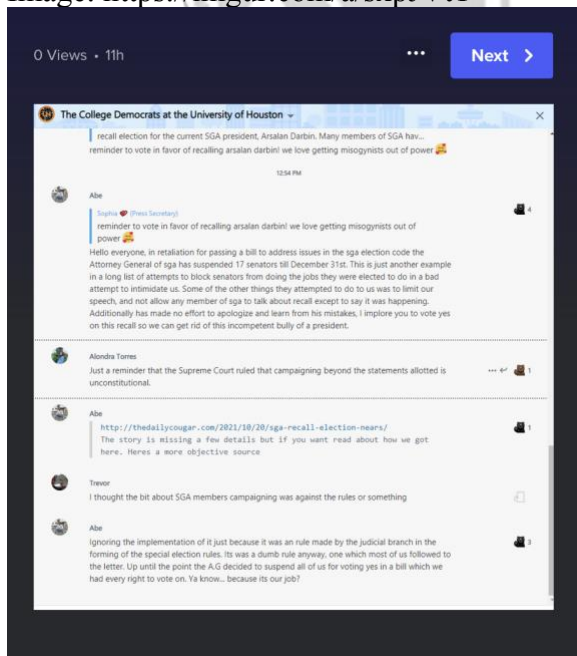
Image: https://imgur.com/a/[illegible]

0 Views • 11h

Next >

The College Democrats at the University of Houston

recall election for the current SGA president, Arsalan Darbin. Many members of SGA hav...
reminder to vote in favor of recalling arsalan darbin! we love getting misogynists out of power

12:54 PM

Abe

Sophia (Press Secretary)
reminder to vote in favor of recalling arsalan darbin! we love getting misogynists out of power

4

Hello everyone, in retaliation for passing a bill to address issues in the sga election code the Attorney General of sga has suspended 17 senators till December 31st. This is just another example in a long list of attempts to block senators from doing the jobs they were elected to do in a bad attempt to intimidate us. Some of the other things they attempted to do to us was to limit our speech, and not allow any member of sga to talk about recall except to say it was happening. Additionally has made no effort to apologize and learn from his mistakes, I implore you to vote yes on this recall so we can get rid of this incompetent bully of a president.

Alondra Torres

Just a reminder that the Supreme Court ruled that campaigning beyond the statements allotted is unconstitutional.

1

Abe

http://thedailycougar.com/2021/10/20/sga-recall-election-nears/
The story is missing a few details but if you want read about how we got here. Heres a more objective source

1

Trevor

I thought the bit about SGA members campaigning was against the rules or something

Abe

Ignoring the implementation of it just because it was an rule made by the judicial branch in the forming of the special election rules. Its was a dumb rule anyway, one which most of us followed to the letter. Up until the point the A.G decided to suspend all of us for voting yes in a bill which we had every right to vote on. Ya know... because its our job?

3